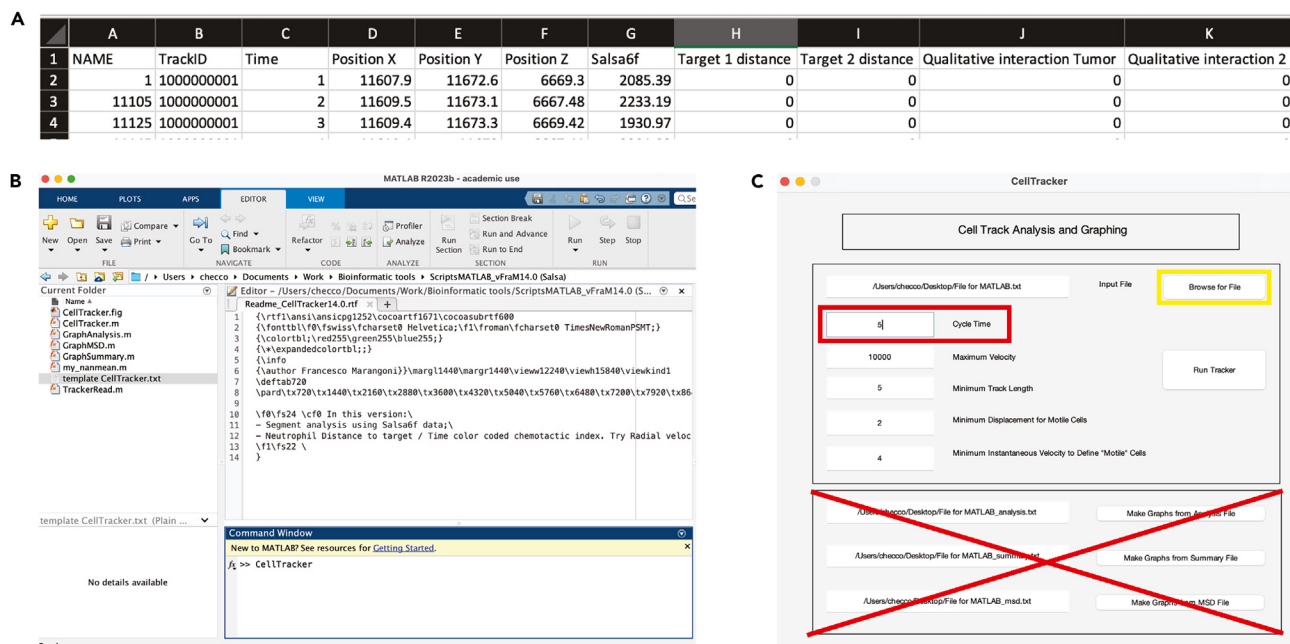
A

| | A | B | C | D | E | F | G | H | I | J | K |
|---|---|---|---|---|---|---|---|---|---|---|---|
| 1 | NAME | TrackID | Time | Position X | Position Y | Position Z | Salsa6f | Target 1 distance | Target 2 distance | Qualitative interaction Tumor | Qualitative interaction 2 |
| 2 | 1 | 1000000001 | 1 | 11607.9 | 11672.6 | 6669.3 | 2085.39 | 0 | 0 | 0 | 0 |
| 3 | 11105 | 1000000001 | 2 | 11609.5 | 11673.1 | 6667.48 | 2233.19 | 0 | 0 | 0 | 0 |
| 4 | 11125 | 1000000001 | 3 | 11609.4 | 11673.3 | 6669.42 | 1930.97 | 0 | 0 | 0 | 0 |

B

MATLAB R2023b - academic use

HOME PLOTS APPS EDITOR VIEW

New Open Save Compare Print Go To Find Bookmark Refactor Profiler Analyze Run Section Section Break Run and Advance Run to End Run Step Stop

FILE NAVIGATE CODE ANALYZE SECTION RUN

/ Users checco Documents Work Bioinformatic tools ScriptsMATLAB_vFraM14.0 (Salsa)

Current Folder
Name
CellTracker.fig
CellTracker.m
GraphAnalysis.m
GraphMSD.m
GraphSummary.m
my_nanmean.m
template CellTracker.txt
TrackerRead.m

template CellTracker.txt (Plain ...

No details available

Editor – /Users/checco/Documents/Work/Bioinformatic tools/ScriptsMATLAB_vFraM14.0 (S...
Readme_CellTracker14.0.rtf

1 {\rtf1\ansi\ansicpg1252\cocoartf1671\cocoasubrtf600
2 {\fonttbl\f0\fswiss\fcharset0 Helvetica;\f1\froman\fcharset0 TimesNewRomanPSMT;}
3 {\colortbl;\red255\green255\blue255;}
4 {\*\expandedcolortbl;;}
5 {\info
6 {\author Francesco Marangoni}}\margl1440\margr1440\vieww12240\viewh15840\viewkind1
7 \deftab720
8 \pard\tx720\tx1440\tx2160\tx2880\tx3600\tx4320\tx5040\tx5760\tx6480\tx7200\tx7920\tx86
9
10 \f0\fs24 \cf0 In this version:\
11 – Segment analysis using Salsa6f data;\
12 – Neutrophil Distance to target / Time color coded chemotactic index. Try Radial veloc
13 \f1\fs22 \
14 }

Command Window
New to MATLAB? See resources for Getting Started.
>> CellTracker

C

CellTracker

Cell Track Analysis and Graphing

/Users/checco/Desktop/File for MATLAB.txt Input File Browse for File

5 Cycle Time

10000 Maximum Velocity

5 Minimum Track Length

Run Tracker

2 Minimum Displacement for Motile Cells

4 Minimum Instantaneous Velocity to Define "Motile" Cells

/Users/checco/Desktop/File for MATLAB_analysis.txt Make Graphs from Analysis File

/Users/checco/Desktop/File for MATLAB_summary.txt Make Graphs from Summary File

/Users/checco/Desktop/File for MATLAB_msd.txt Make Graphs from MSD File